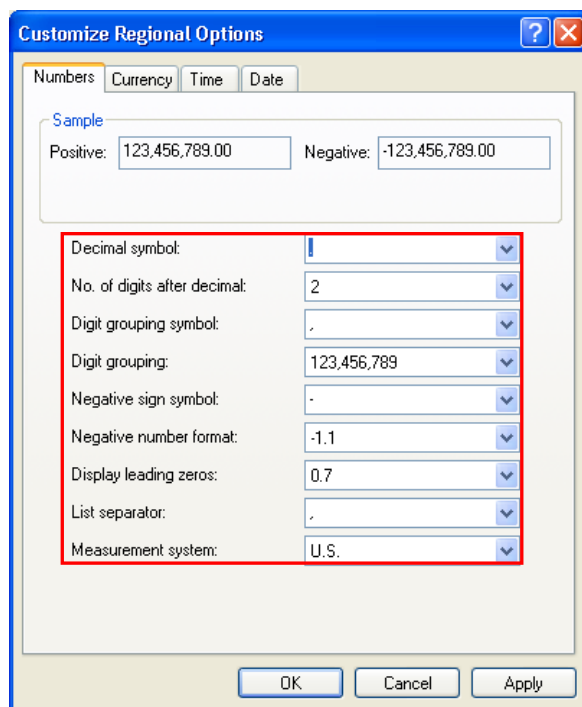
Customize Regional Options

Numbers | Currency | Time | Date

Sample

Positive: 123,456,789.00

Negative: -123,456,789.00

| | |
|---|---|
| Decimal symbol: | . |
| No. of digits after decimal: | 2 |
| Digit grouping symbol: | , |
| Digit grouping: | 123,456,789 |
| Negative sign symbol: | - |
| Negative number format: | -1.1 |
| Display leading zeros: | 0.7 |
| List separator: | , |
| Measurement system: | U.S. |

OK | Cancel | Apply